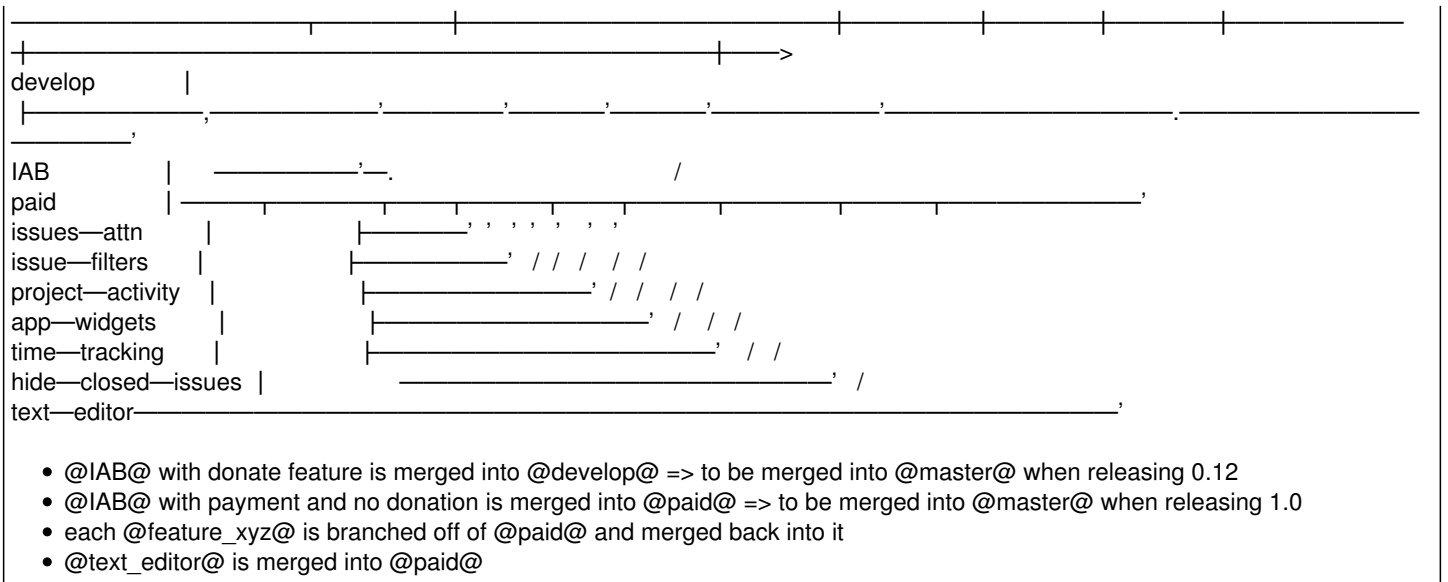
——————————┬————┼———————————┼—————┼————┼————┼——————
┼——————————————————————┼——>
develop |
├——————,——————'—————'————'————'——————'———————————.————————————————'
IAB | ——————'—.                    /
paid | ————┬————┬——┬——┬———┬——————┬—————┬————┬————————'
issues—attn | ├————' ' ' ' ' ' '
issue—filters | ├——————' / / / / /
project—activity | ├—————————' / / / /
app—widgets | ├——————————' / / /
time—tracking | ├——————————————' / /
hide—closed—issues | ———————————————' /
text—editor———————————————————————————————————————————'

- @IAB@ with donate feature is merged into @develop@ => to be merged into @master@ when releasing 0.12
- @IAB@ with payment and no donation is merged into @paid@ => to be merged into @master@ when releasing 1.0
- each @feature_xyz@ is branched off of @paid@ and merged back into it
- @text_editor@ is merged into @paid@